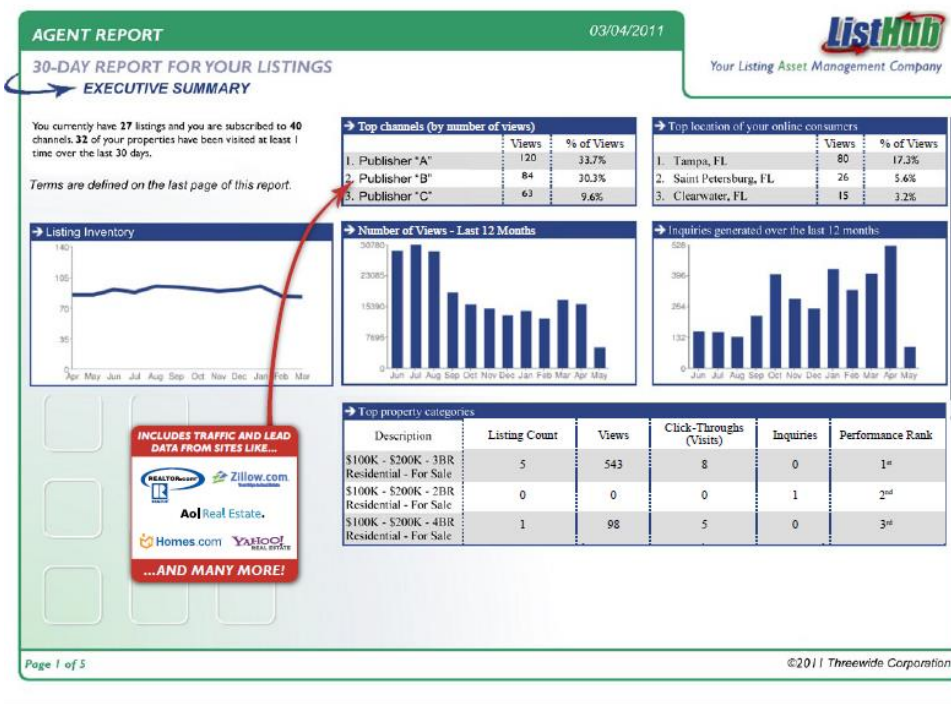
AGENT REPORT

03/04/2011

ListHub

Your Listing Asset Management Company

30-DAY REPORT FOR YOUR LISTINGS

EXECUTIVE SUMMARY

You currently have 27 listings and you are subscribed to 40 channels. 32 of your properties have been visited at least 1 time over the last 30 days.

Terms are defined on the last page of this report.

→ Top channels (by number of views)

| | Views | % of Views |
|---|---|---|
| 1. Publisher "A" | 120 | 33.7% |
| 2. Publisher "B" | 84 | 30.3% |
| 3. Publisher "C" | 63 | 9.6% |

→ Top location of your online consumers

| | Views | % of Views |
|---|---|---|
| 1. Tampa, FL | 80 | 17.3% |
| 2. Saint Petersburg, FL | 26 | 5.6% |
| 3. Clearwater, FL | 15 | 3.2% |

→ Listing Inventory

140
105
70
35
0

Apr May Jun Jul Aug Sep Oct Nov Dec Jan Feb Mar

→ Number of Views - Last 12 Months

30780
23085
15390
7695
0

Jun Jul Aug Sep Oct Nov Dec Jan Feb Mar Apr May

→ Inquiries generated over the last 12 months

528
396
264
132
0

Jun Jul Aug Sep Oct Nov Dec Jan Feb Mar Apr May

INCLUDES TRAFFIC AND LEAD DATA FROM SITES LIKE...

REALTOR.com Zillow.com

Aol Real Estate.

Homes.com YAHOO! REAL ESTATE

...AND MANY MORE!

→ Top property categories

| Description | Listing Count | Views | Click-Throughs (Visits) | Inquiries | Performance Rank |
|---|---|---|---|---|---|
| \$100K - \$200K - 3BR Residential - For Sale | 5 | 543 | 8 | 0 | 1$^{st}$ |
| \$100K - \$200K - 2BR Residential - For Sale | 0 | 0 | 0 | 1 | 2$^{nd}$ |
| \$100K - \$200K - 4BR Residential - For Sale | 1 | 98 | 5 | 0 | 3$^{rd}$ |

Page 1 of 5

©2011 Threewide Corporation